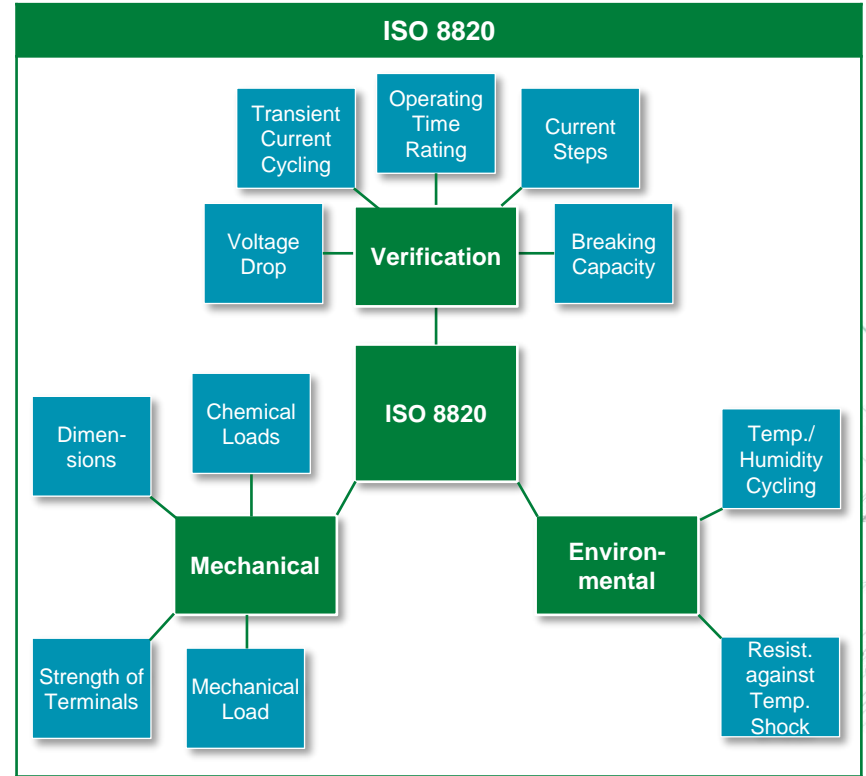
ISO 8820

Transient Current Cycling

Operating Time Rating

Current Steps

Voltage Drop

Verification

Breaking Capacity

ISO 8820

Dimensions

Chemical Loads

Temp./ Humidity Cycling

Mechanical

Environmental

Strength of Terminals

Mechanical Load

Resist. against Temp. Shock